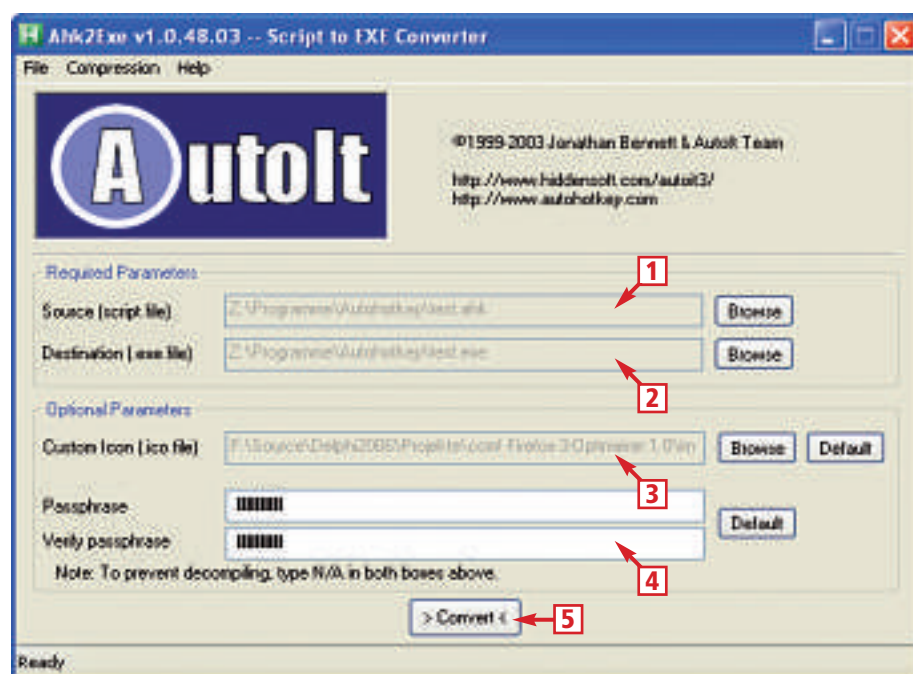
Ahk2Exe v1.0.48.03 -- Script to EXE Converter

File Compression Help

AutoIt

©1999-2003 Jonathan Bennett & AutoIt Team

http://www.hiddensoft.com/autoit3/
http://www.autohotkey.com

Required Parameters

Source (script file) Z:\Programme\Autohotkey\test.ahk Browse

Destination (.exe file) Z:\Programme\Autohotkey\test.exe Browse

1

2

Optional Parameters

Custom Icon (.ico file) F:\Source\Delphi2006\Projekte\ccmf-Firefox 3 Optimizer 1.0\ini Browse Default

3

Passphrase ********

Verify passphrase ******** Default

4

Note: To prevent decompiling, type N/A in both boxes above.

> Convert <

5

Ready